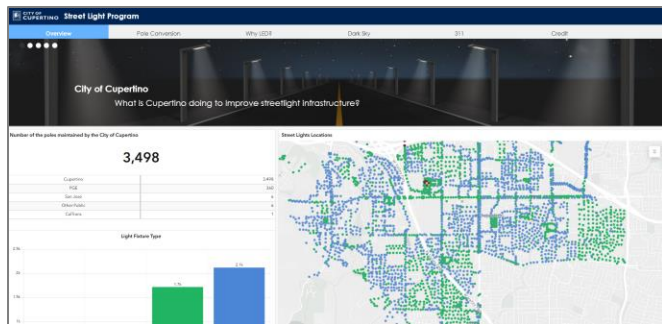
CITY OF CUPERTINO Street Light Program

Overview | Pole Conversion | Why LED? | Dark Sky | 311 | Credit

City of Cupertino
What is Cupertino doing to improve streetlight infrastructure?

Number of the poles maintained by the City of Cupertino

3,498

| | |
|---|---|
| Cupertino | 3,498 |
| PGE | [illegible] |
| San Jose | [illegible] |
| Other Public | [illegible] |
| CalTrans | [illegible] |

Light Fixture Type

2.5k
2k
1.5k
1k

1.7k
2.1k

Street Lights Locations